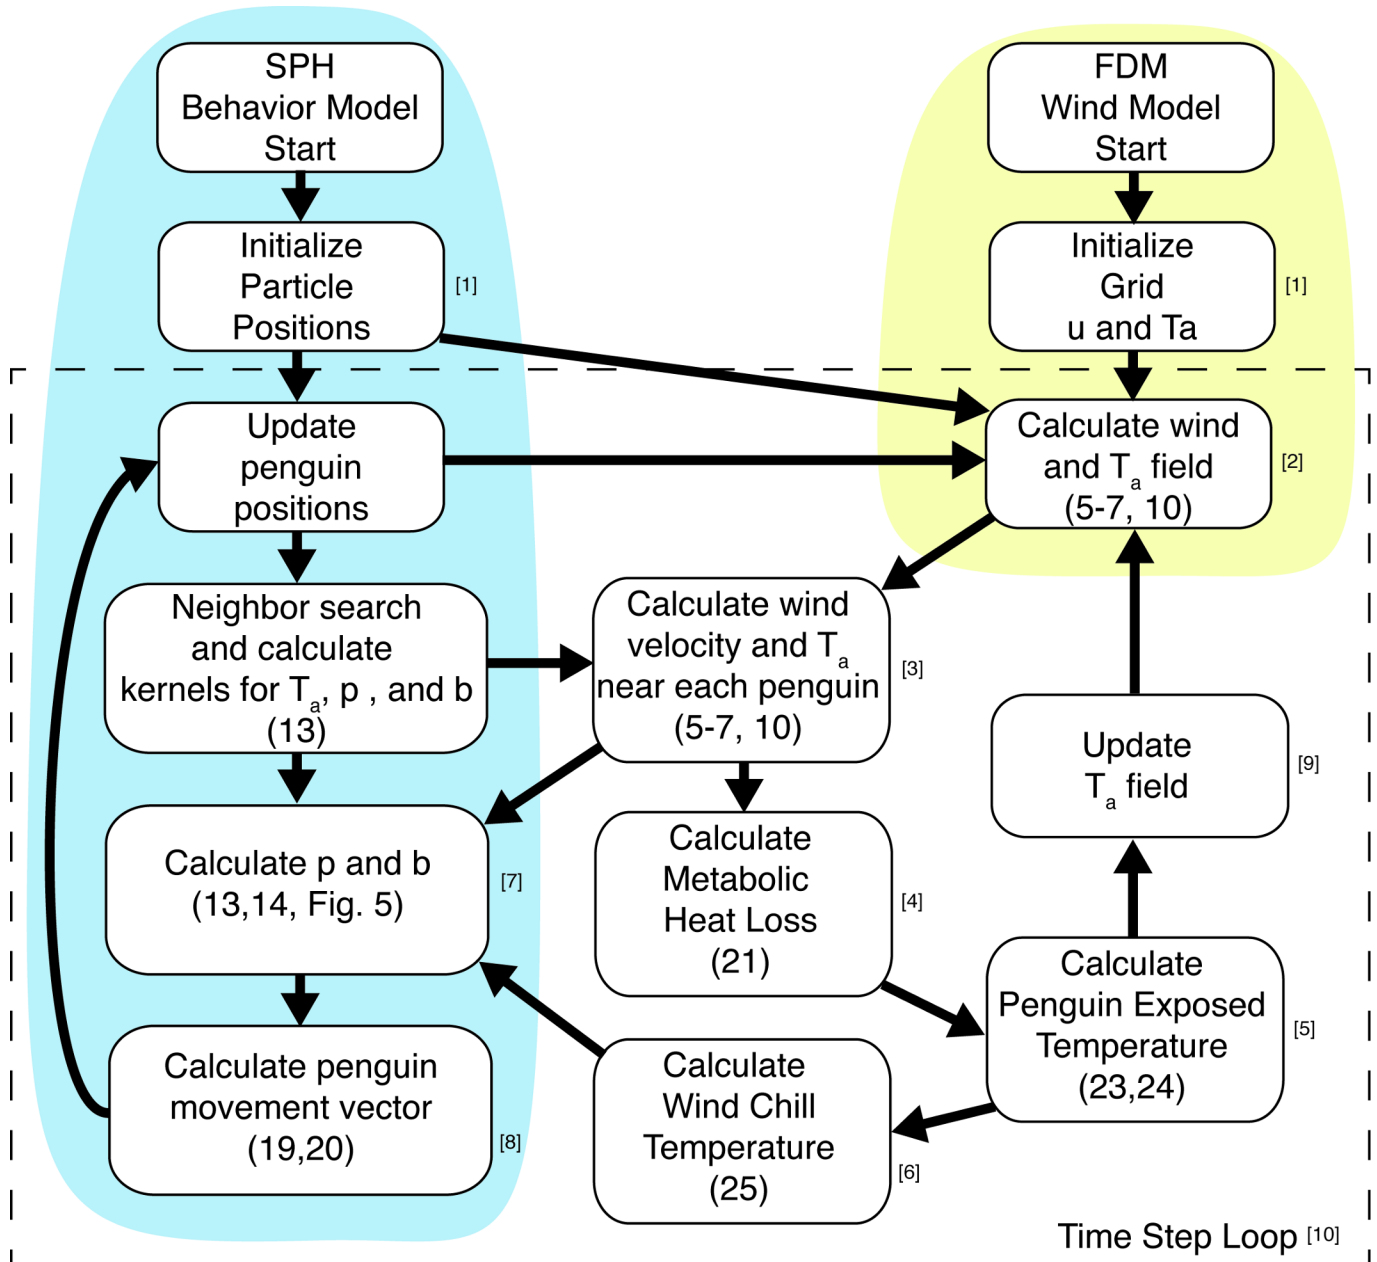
SPH Behavior Model Start

Initialize Particle Positions

[1]

FDM Wind Model Start

Initialize Grid u and Ta

[1]

Update penguin positions

Calculate wind and $T_a$ field (5-7, 10)

[2]

Neighbor search and calculate kernels for $T_a$, p , and b (13)

Calculate wind velocity and $T_a$ near each penguin (5-7, 10)

[3]

Update $T_a$ field

[9]

Calculate p and b (13,14, Fig. 5)

[7]

Calculate Metabolic Heat Loss (21)

[4]

Calculate Penguin Exposed Temperature (23,24)

[5]

Calculate penguin movement vector (19,20)

[8]

Calculate Wind Chill Temperature (25)

[6]

Time Step Loop [10]